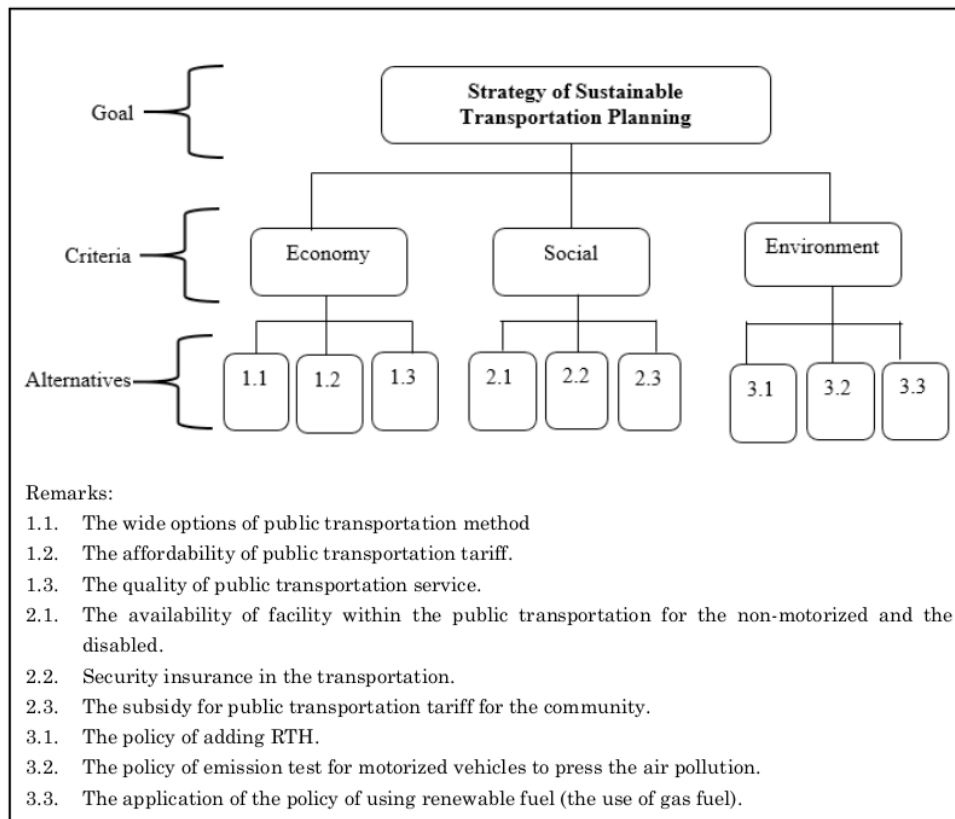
Goal

Strategy of Sustainable Transportation Planning

Criteria

Economy

Social

Environment

Alternatives

1.1

1.2

1.3

2.1

2.2

2.3

3.1

3.2

3.3

Remarks:

1.1. The wide options of public transportation method

1.2. The affordability of public transportation tariff.

1.3. The quality of public transportation service.

2.1. The availability of facility within the public transportation for the non-motorized and the disabled.

2.2. Security insurance in the transportation.

2.3. The subsidy for public transportation tariff for the community.

3.1. The policy of adding RTH.

3.2. The policy of emission test for motorized vehicles to press the air pollution.

3.3. The application of the policy of using renewable fuel (the use of gas fuel).